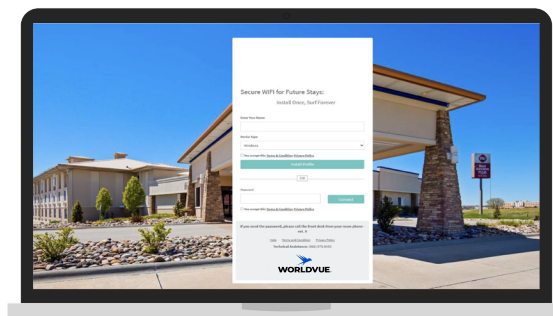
Secure WIFI for Future Stays:
Install Once, Surf Forever

Enter Your Name

Device Type
Windows

You accept the Terms & Condition Privacy Policy

Install Profile

OR

Password

Connect

You accept the Terms & Condition Privacy Policy

If you need the password, please call the front desk from your room phone ext. 0

Help Terms and Condition Privacy Policy
Technical Assistance: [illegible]

WORLDVUE